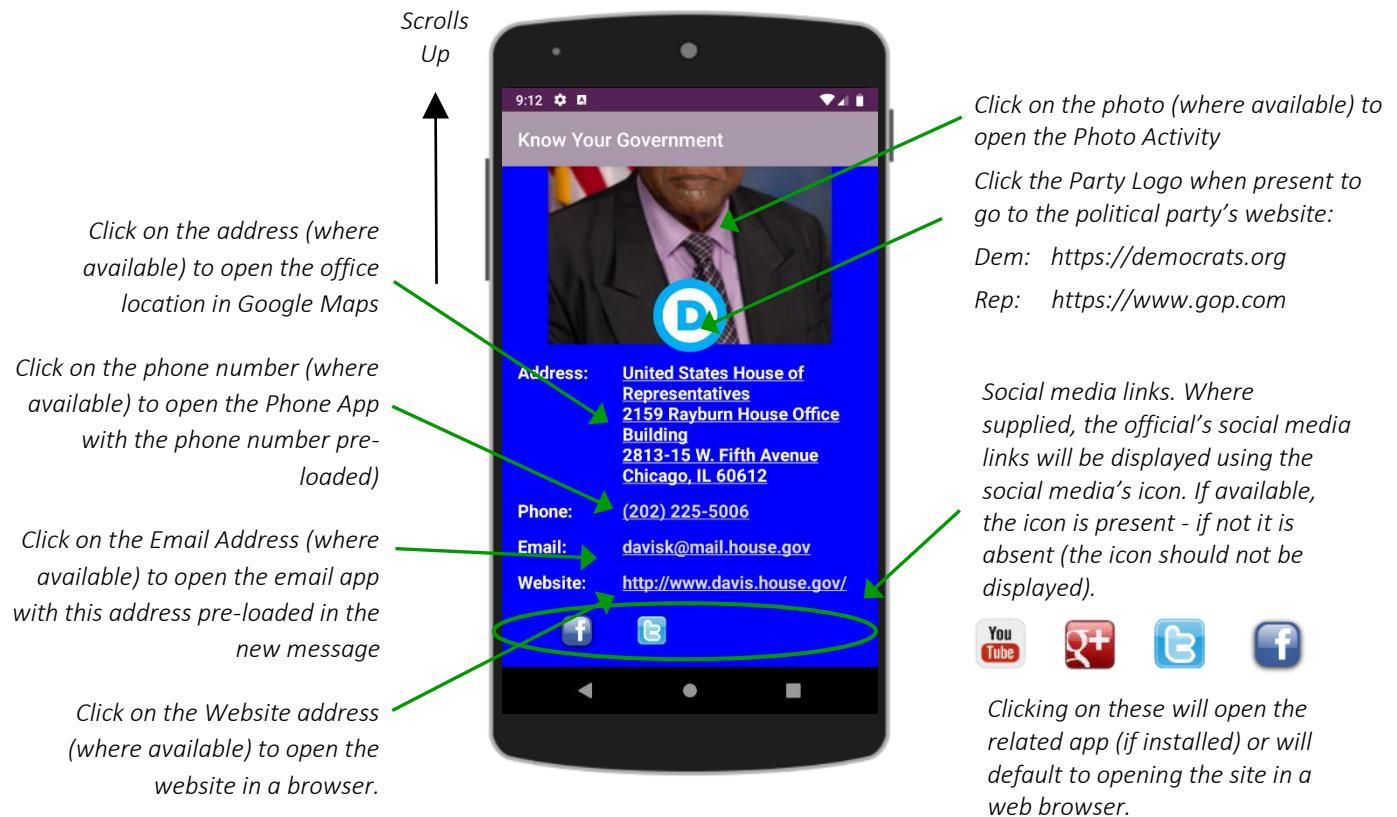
Scrolls Up

9:12

Know Your Government

Address: United States House of Representatives
2159 Rayburn House Office Building
2813-15 W. Fifth Avenue
Chicago, IL 60612

Phone: (202) 225-5006

Email: davisk@mail.house.gov

Website: http://www.davis.house.gov/

Click on the address (where available) to open the office location in Google Maps

Click on the phone number (where available) to open the Phone App with the phone number preloaded)

Click on the Email Address (where available) to open the email app with this address pre-loaded in the new message

Click on the Website address (where available) to open the website in a browser.

Click on the photo (where available) to open the Photo Activity

Click the Party Logo when present to go to the political party's website:

Dem: https://democrats.org

Rep: https://www.gop.com

Social media links. Where supplied, the official's social media links will be displayed using the social media's icon. If available, the icon is present - if not it is absent (the icon should not be displayed).

You Tube

Clicking on these will open the related app (if installed) or will default to opening the site in a web browser.